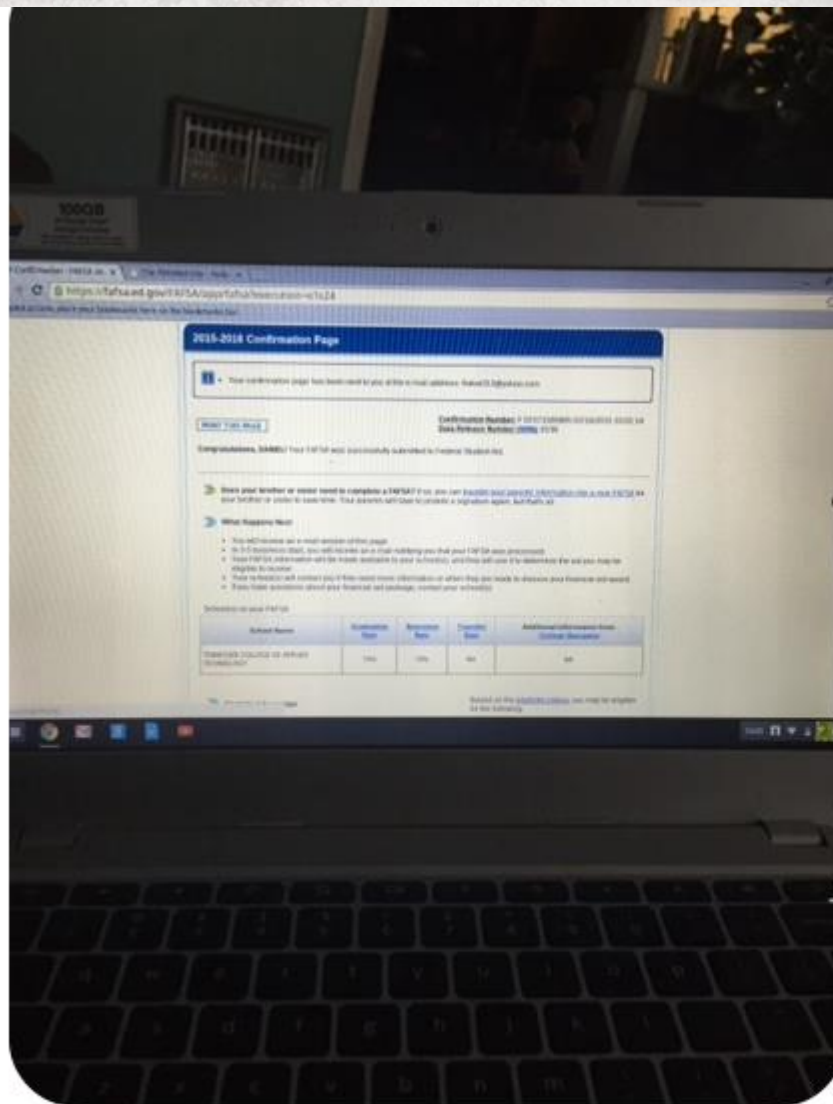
100GB

Confirmation - FAFSA on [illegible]

https://fafsa.ed.gov/FAFSA/app/fafsa?execution=e7s24

2015-2016 Confirmation Page

Your confirmation page has been sent to your e-mail address: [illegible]

Confirmation Number: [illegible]
Data Release Number (DRN): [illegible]

Congratulations, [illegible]! Your FAFSA was successfully submitted to Federal Student Aid.

Does your brother or sister need to complete a FAFSA? If so, you can transfer your parents' information into a new FAFSA for your brother or sister to save time. Your parents will have to provide a signature again, but that's all.

What Happens Next

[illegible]

Schools on your FAFSA

| School Name | Graduation Rate | Retention Rate | Transfer Rate | Additional Information from College Navigator |
|---|---|---|---|---|
| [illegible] COLLEGE OF APPLIED TECHNOLOGY | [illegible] | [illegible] | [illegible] | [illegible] |

Based on the eligibility criteria, you may be eligible for the following: